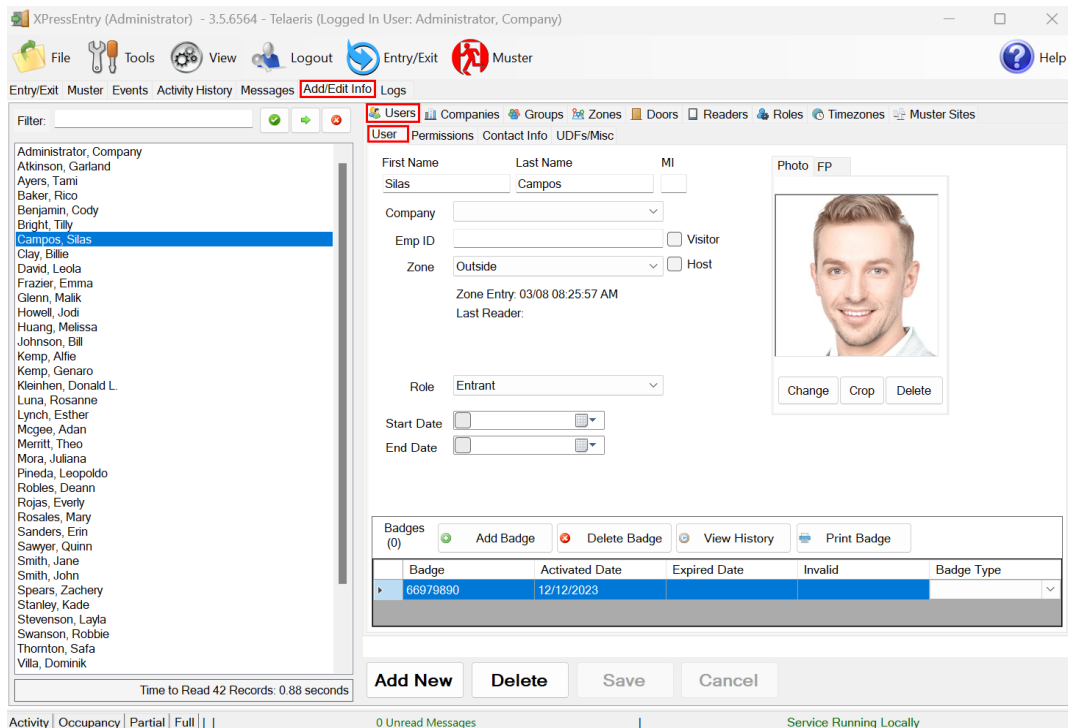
XPressEntry (Administrator) - 3.5.6564 - Telaeris (Logged In User: Administrator, Company)

File Tools View Logout Entry/Exit Muster Help

Entry/Exit Muster Events Activity History Messages Add/Edit Info Logs

Filter:

Administrator, Company
Atkinson, Garland
Ayers, Tami
Baker, Rico
Benjamin, Cody
Bright, Tilly
Campos, Silas
Clay, Billie
David, Leola
Frazier, Emma
Glenn, Malik
Howell, Jodi
Huang, Melissa
Johnson, Bill
Kemp, Alfie
Kemp, Genaro
Kleinhen, Donald L.
Luna, Rosanne
Lynch, Esther
Mcgee, Adan
Merritt, Theo
Mora, Juliana
Pineda, Leopoldo
Robles, Deann
Rojas, Everly
Rosales, Mary
Sanders, Erin
Sawyer, Quinn
Smith, Jane
Smith, John
Spears, Zachery
Stanley, Kade
Stevenson, Layla
Swanson, Robbie
Thornton, Safa
Villa, Dominik

Time to Read 42 Records: 0.88 seconds

Users Companies Groups Zones Doors Readers Roles Timezones Muster Sites

User Permissions Contact Info UDFs/Misc

First Name Last Name MI
Silas Campos

Company
Emp ID Visitor
Zone Outside Host
Zone Entry: 03/08 08:25:57 AM
Last Reader:

Role Entrant
Start Date
End Date

Photo FP

Change Crop Delete

Badges (0) Add Badge Delete Badge View History Print Badge

| Badge | Activated Date | Expired Date | Invalid | Badge Type |
|---|---|---|---|---|
| 66979890 | 12/12/2023 | | | |

Add New Delete Save Cancel

Activity | Occupancy | Partial | Full | | | 0 Unread Messages | Service Running Locally